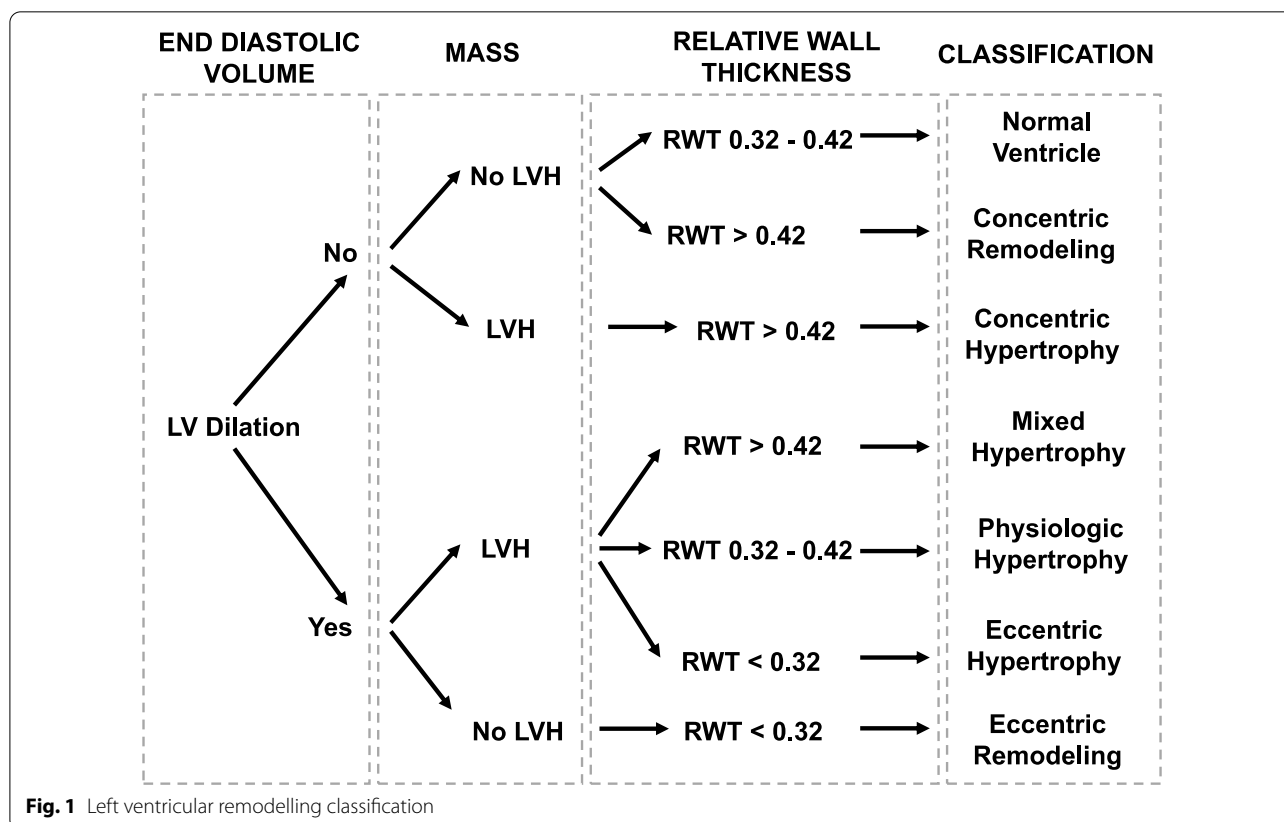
END DIASTOLIC VOLUME

MASS

RELATIVE WALL THICKNESS

CLASSIFICATION

LV Dilation

No

Yes

No LVH

LVH

LVH

No LVH

RWT 0.32 - 0.42

RWT > 0.42

RWT > 0.42

RWT > 0.42

RWT 0.32 - 0.42

RWT < 0.32

RWT < 0.32

Normal Ventricle

Concentric Remodeling

Concentric Hypertrophy

Mixed Hypertrophy

Physiologic Hypertrophy

Eccentric Hypertrophy

Eccentric Remodeling

Fig. 1 Left ventricular remodelling classification